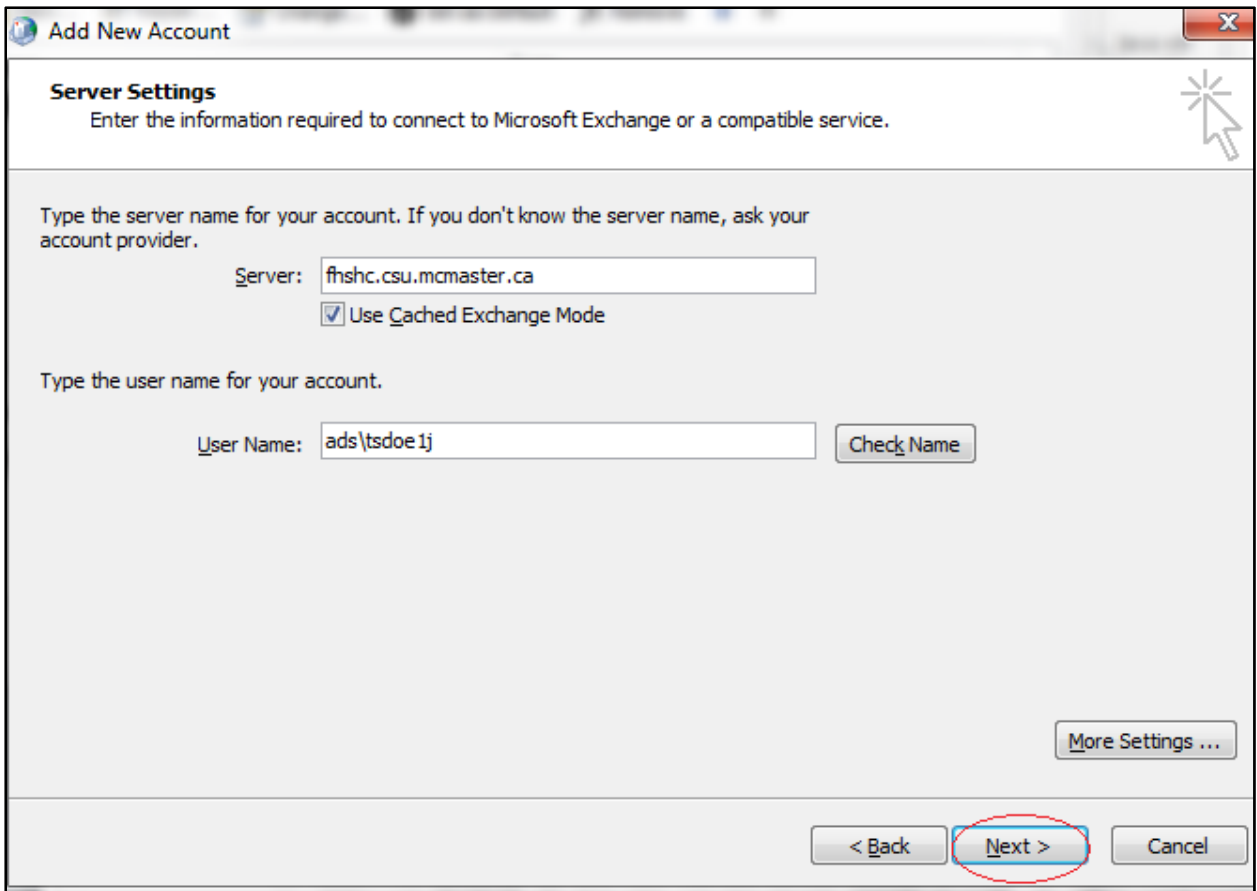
Add New Account

X

Server Settings

Enter the information required to connect to Microsoft Exchange or a compatible service.

Type the server name for your account. If you don't know the server name, ask your account provider.

Server: fhshc.csu.mcmaster.ca

Use Cached Exchange Mode

Type the user name for your account.

User Name: ads\tsdoe1j

Check Name

More Settings ...

< Back

Next >

Cancel